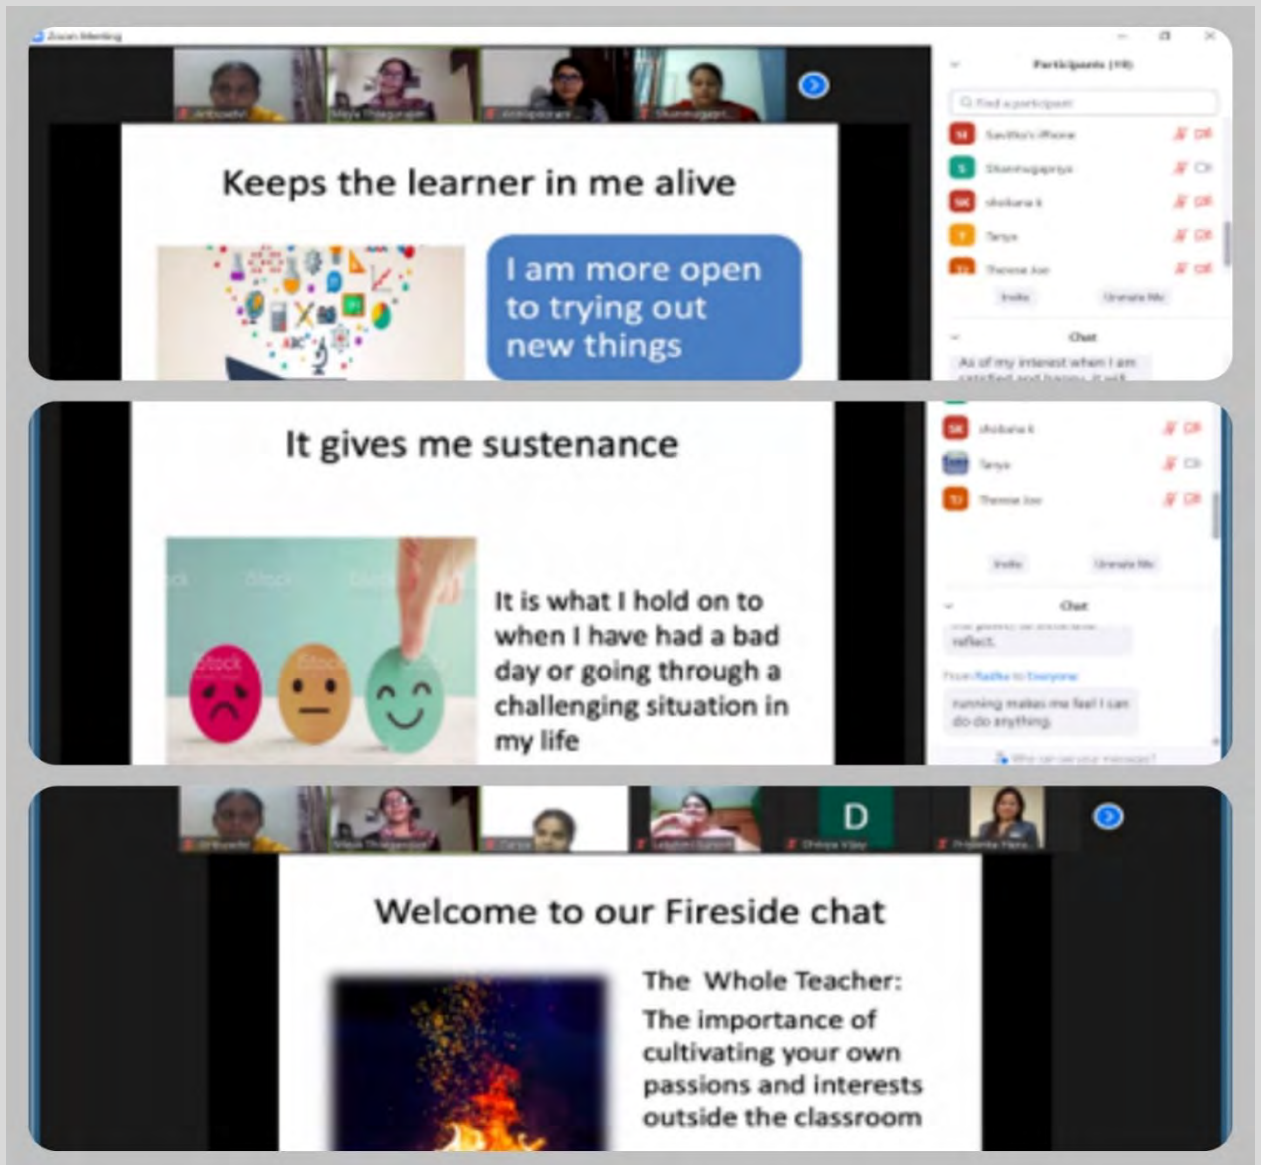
Zoom Meeting

Participants (10)

Find a participant

Savitha's iPhone

Shanmugapriya

shobana k

Tanya

Theresa Joe

Invite

Unmute Me

Chat

As of my interest when I am

Keeps the learner in me alive

I am more open to trying out new things

It gives me sustenance

It is what I hold on to when I have had a bad day or going through a challenging situation in my life

shobana k

Tanya

Theresa Joe

Invite

Unmute Me

Chat

reflect.

From Radha to Everyone:

running makes me feel I can do do anything

Who can see your messages?

D

Welcome to our Fireside chat

The Whole Teacher: The importance of cultivating your own passions and interests outside the classroom